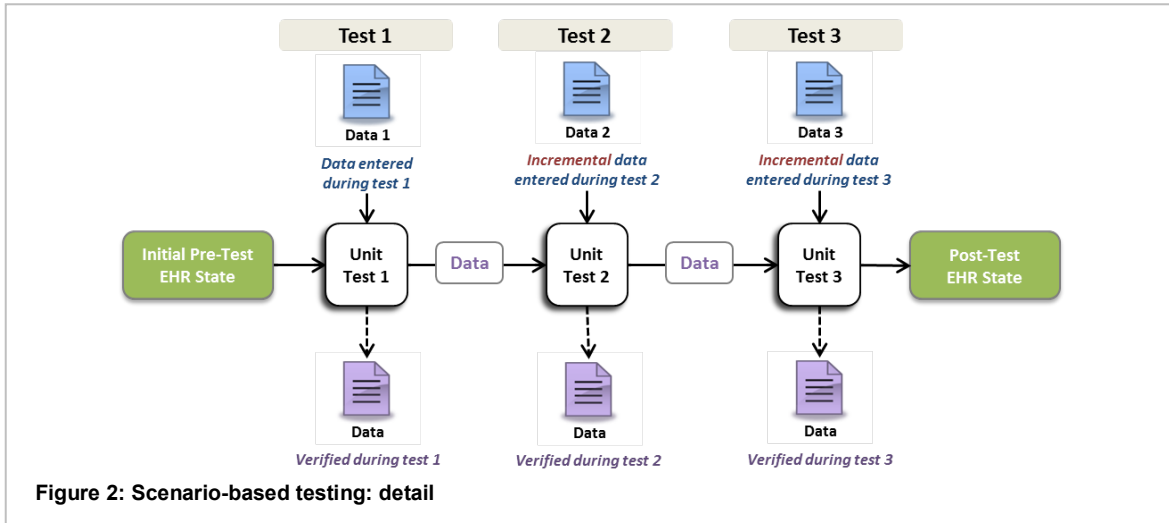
Test 1

Test 2

Test 3

Data 1

Data entered during test 1

Data 2

Incremental data entered during test 2

Data 3

Incremental data entered during test 3

Initial Pre-Test EHR State

Unit Test 1

Data

Unit Test 2

Data

Unit Test 3

Post-Test EHR State

Data

Verified during test 1

Data

Verified during test 2

Data

Verified during test 3

Figure 2: Scenario-based testing: detail